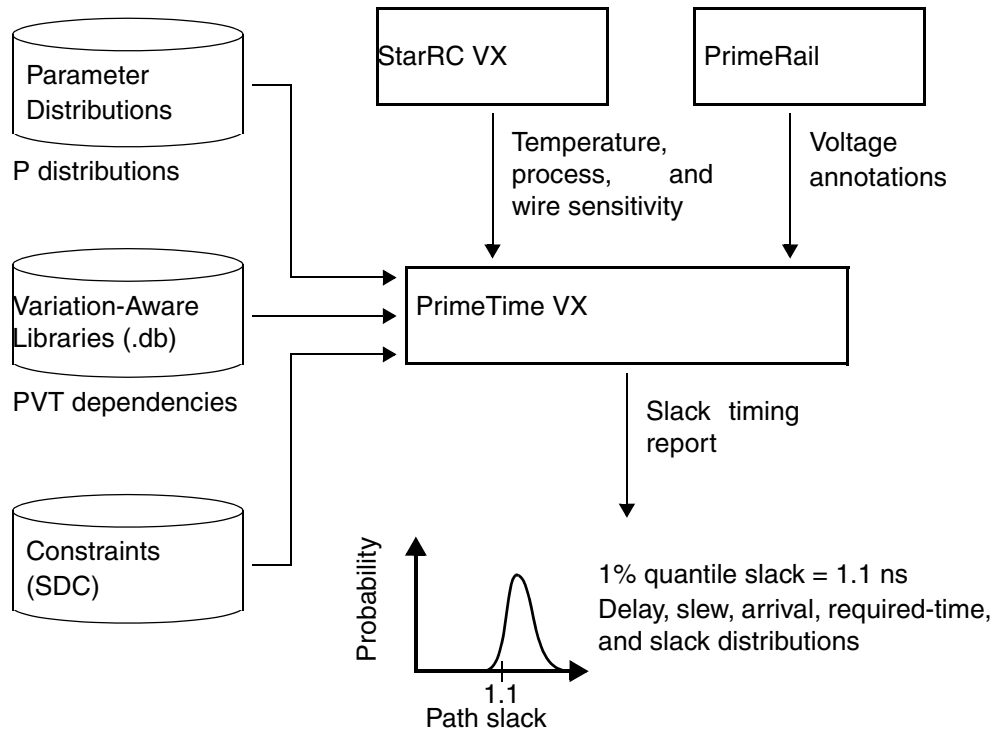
Parameter Distributions

P distributions

StarRC VX

PrimeRail

Temperature, process, and wire sensitivity

Voltage annotations

Variation-Aware Libraries (.db)

PVT dependencies

PrimeTime VX

Slack timing report

Constraints (SDC)

Probability

1.1

Path slack

1% quantile slack = 1.1 ns
Delay, slew, arrival, required-time, and slack distributions